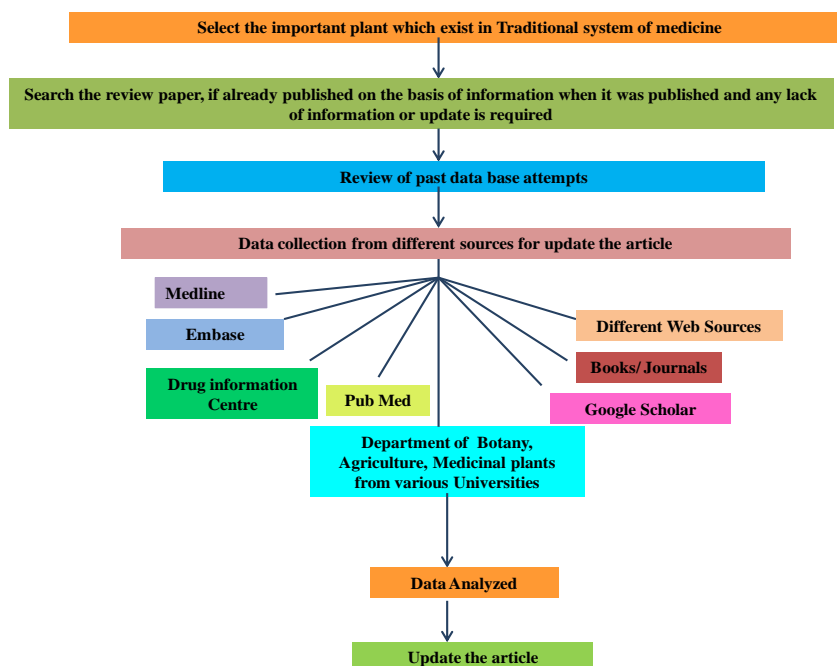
Select the important plant which exist in Traditional system of medicine

Search the review paper, if already published on the basis of information when it was published and any lack of information or update is required

Review of past data base attempts

Data collection from different sources for update the article

Medline

Embase

Drug information Centre

Pub Med

Different Web Sources

Books/Journals

Google Scholar

Department of Botany, Agriculture, Medicinal plants from various Universities

Data Analyzed

Update the article